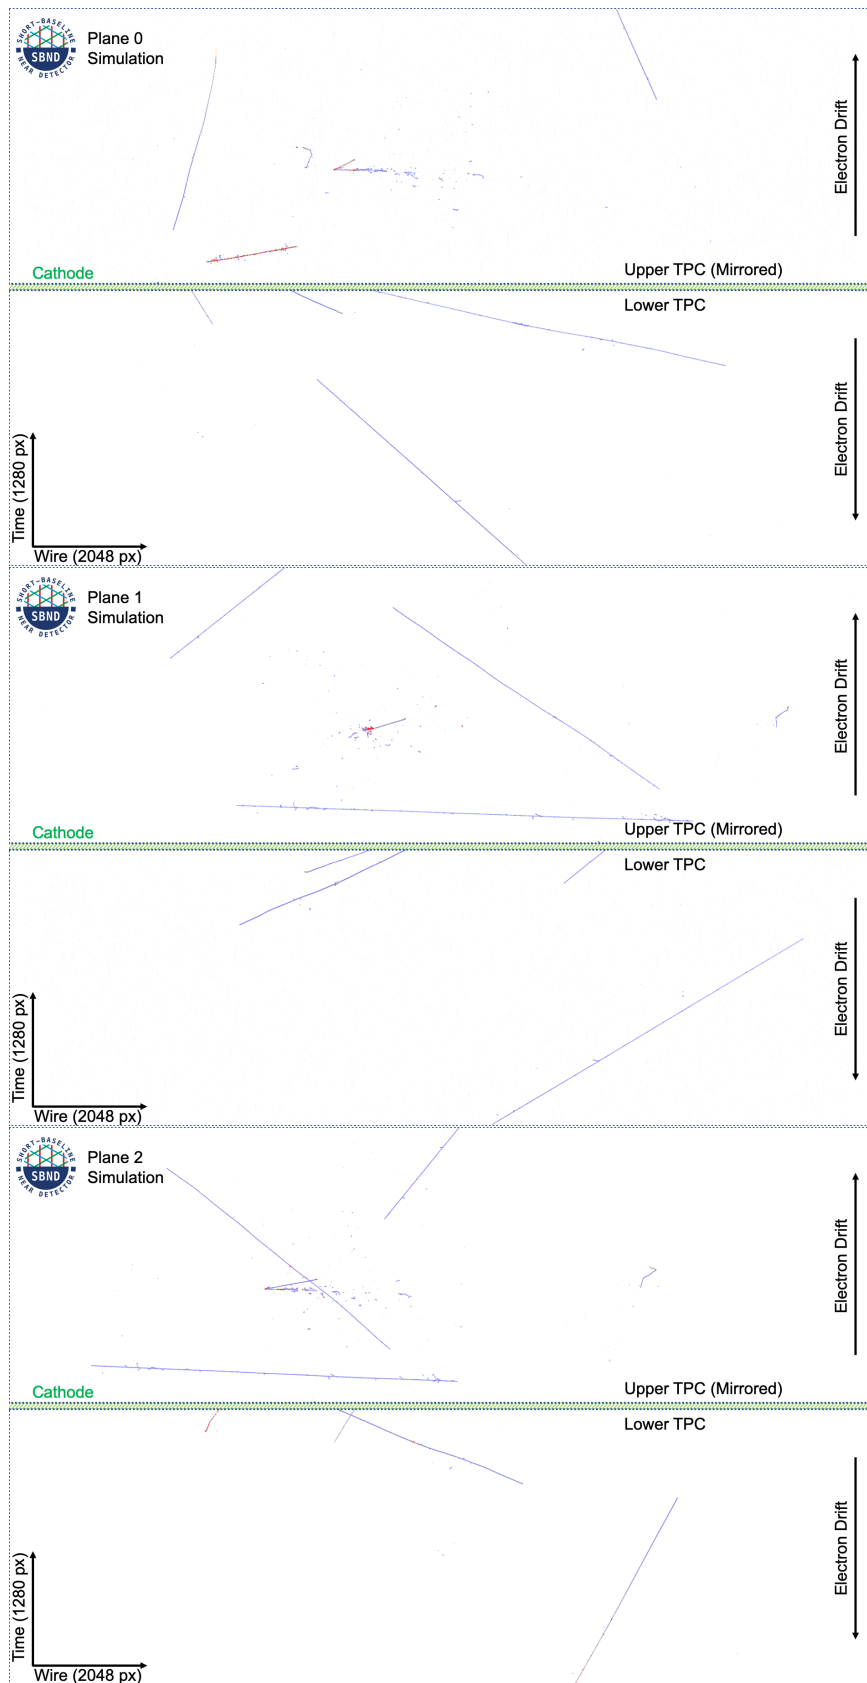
SHORT-BASELINE SBND NEAR DETECTOR
Plane 0
Simulation

Electron Drift

Cathode
Upper TPC (Mirrored)
Lower TPC

Electron Drift

Time (1280 px)
Wire (2048 px)

SHORT-BASELINE SBND NEAR DETECTOR
Plane 1
Simulation

Electron Drift

Cathode
Upper TPC (Mirrored)
Lower TPC

Electron Drift

Time (1280 px)
Wire (2048 px)

SHORT-BASELINE SBND NEAR DETECTOR
Plane 2
Simulation

Electron Drift

Cathode
Upper TPC (Mirrored)
Lower TPC

Electron Drift

Time (1280 px)
Wire (2048 px)